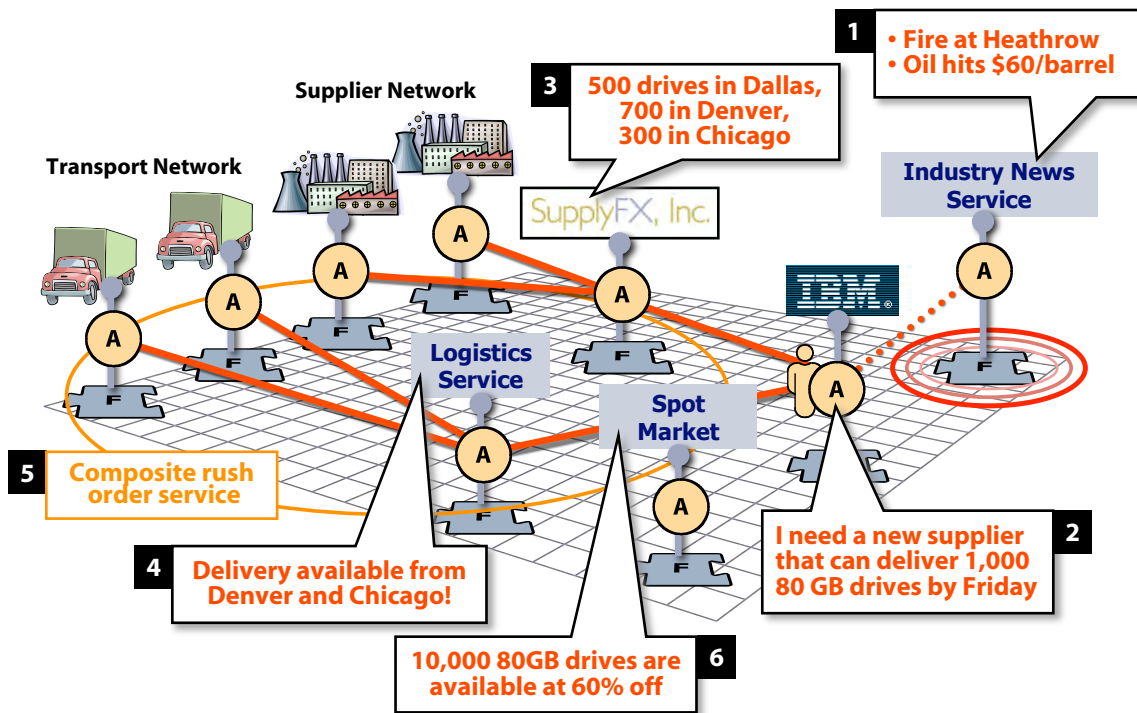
1
• Fire at Heathrow
• Oil hits $60/barrel

Supplier Network

3
500 drives in Dallas, 700 in Denver, 300 in Chicago

Transport Network

SupplyFX, Inc.

Industry News Service

A

A

A

A

A

A

F

F

F

F

F

F

IBM

Logistics Service

Spot Market

A

A

A

F

F

F

5
Composite rush order service

2
I need a new supplier that can deliver 1,000 80 GB drives by Friday

4
Delivery available from Denver and Chicago!

6
10,000 80GB drives are available at 60% off